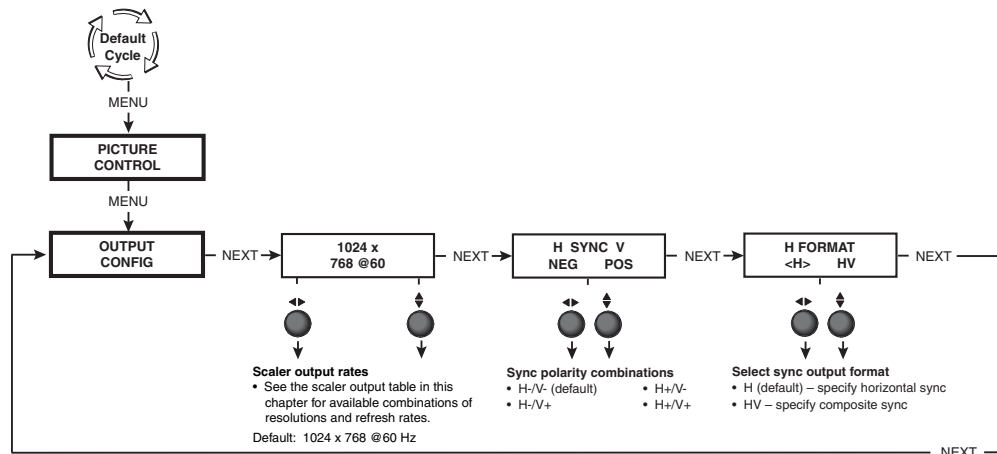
Default Cycle

MENU

PICTURE CONTROL

MENU

OUTPUT CONFIG

NEXT

1024 x 768 @60

NEXT

H SYNC V
NEG POS

NEXT

H FORMAT
<H> HV

NEXT

Scaler output rates
• See the scaler output table in this chapter for available combinations of resolutions and refresh rates.

Default: 1024 x 768 @60 Hz

Sync polarity combinations
• H-/V- (default)
• H-/V+
• H+/V-
• H+/V+

Select sync output format
• H (default) – specify horizontal sync
• HV – specify composite sync

NEXT